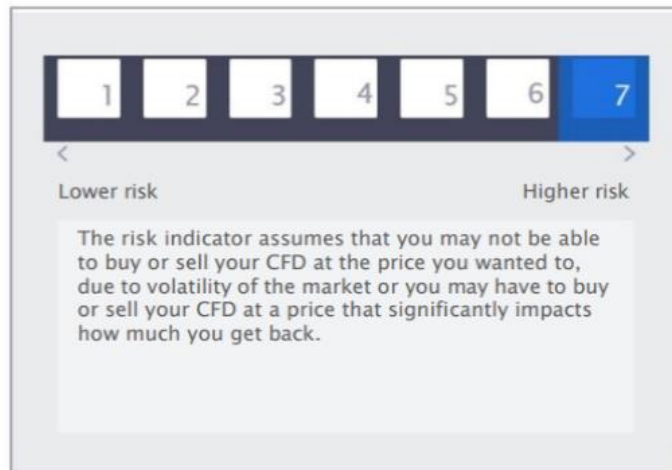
| 1 | 2 | 3 | 4 | 5 | 6 | 7 |
|---|---|---|---|---|---|---|

<
>

Lower risk

Higher risk

The risk indicator assumes that you may not be able to buy or sell your CFD at the price you wanted to, due to volatility of the market or you may have to buy or sell your CFD at a price that significantly impacts how much you get back.